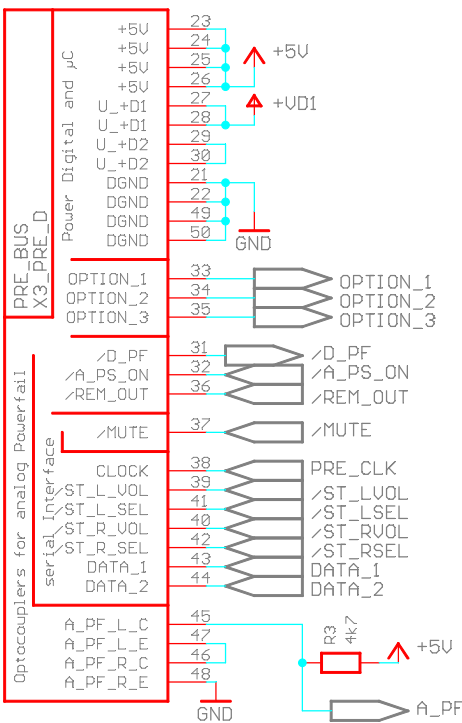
PRE_BUS
X3_PRE_D

Power Digital and µC

+5V 23
+5V 24
+5V 25
+5V 26
U_+D1 27
U_+D1 28
U_+D2 29
U_+D2 30
DGND 21
DGND 22
DGND 49
DGND 50

+5V
+VD1
GND

OPTION_1 33
OPTION_2 34
OPTION_3 35

OPTION_1
OPTION_2
OPTION_3

Optocouplers for analog Powerfail

/D_PF 31
/A_PS_ON 32
/REM_OUT 36
/MUTE 37

/D_PF
/A_PS_ON
/REM_OUT
/MUTE

serial Interface

CLOCK 38
/ST_L_VOL 39
/ST_L_SEL 41
/ST_R_VOL 40
/ST_R_SEL 42
DATA_1 43
DATA_2 44

PRE_CLK
/ST_LVOL
/ST_LSEL
/ST_RVOL
/ST_RSEL
DATA_1
DATA_2

A_PF_L_C 45
A_PF_L_E 47
A_PF_R_C 46
A_PF_R_E 48

R3
4k7
+5V
A_PF
GND